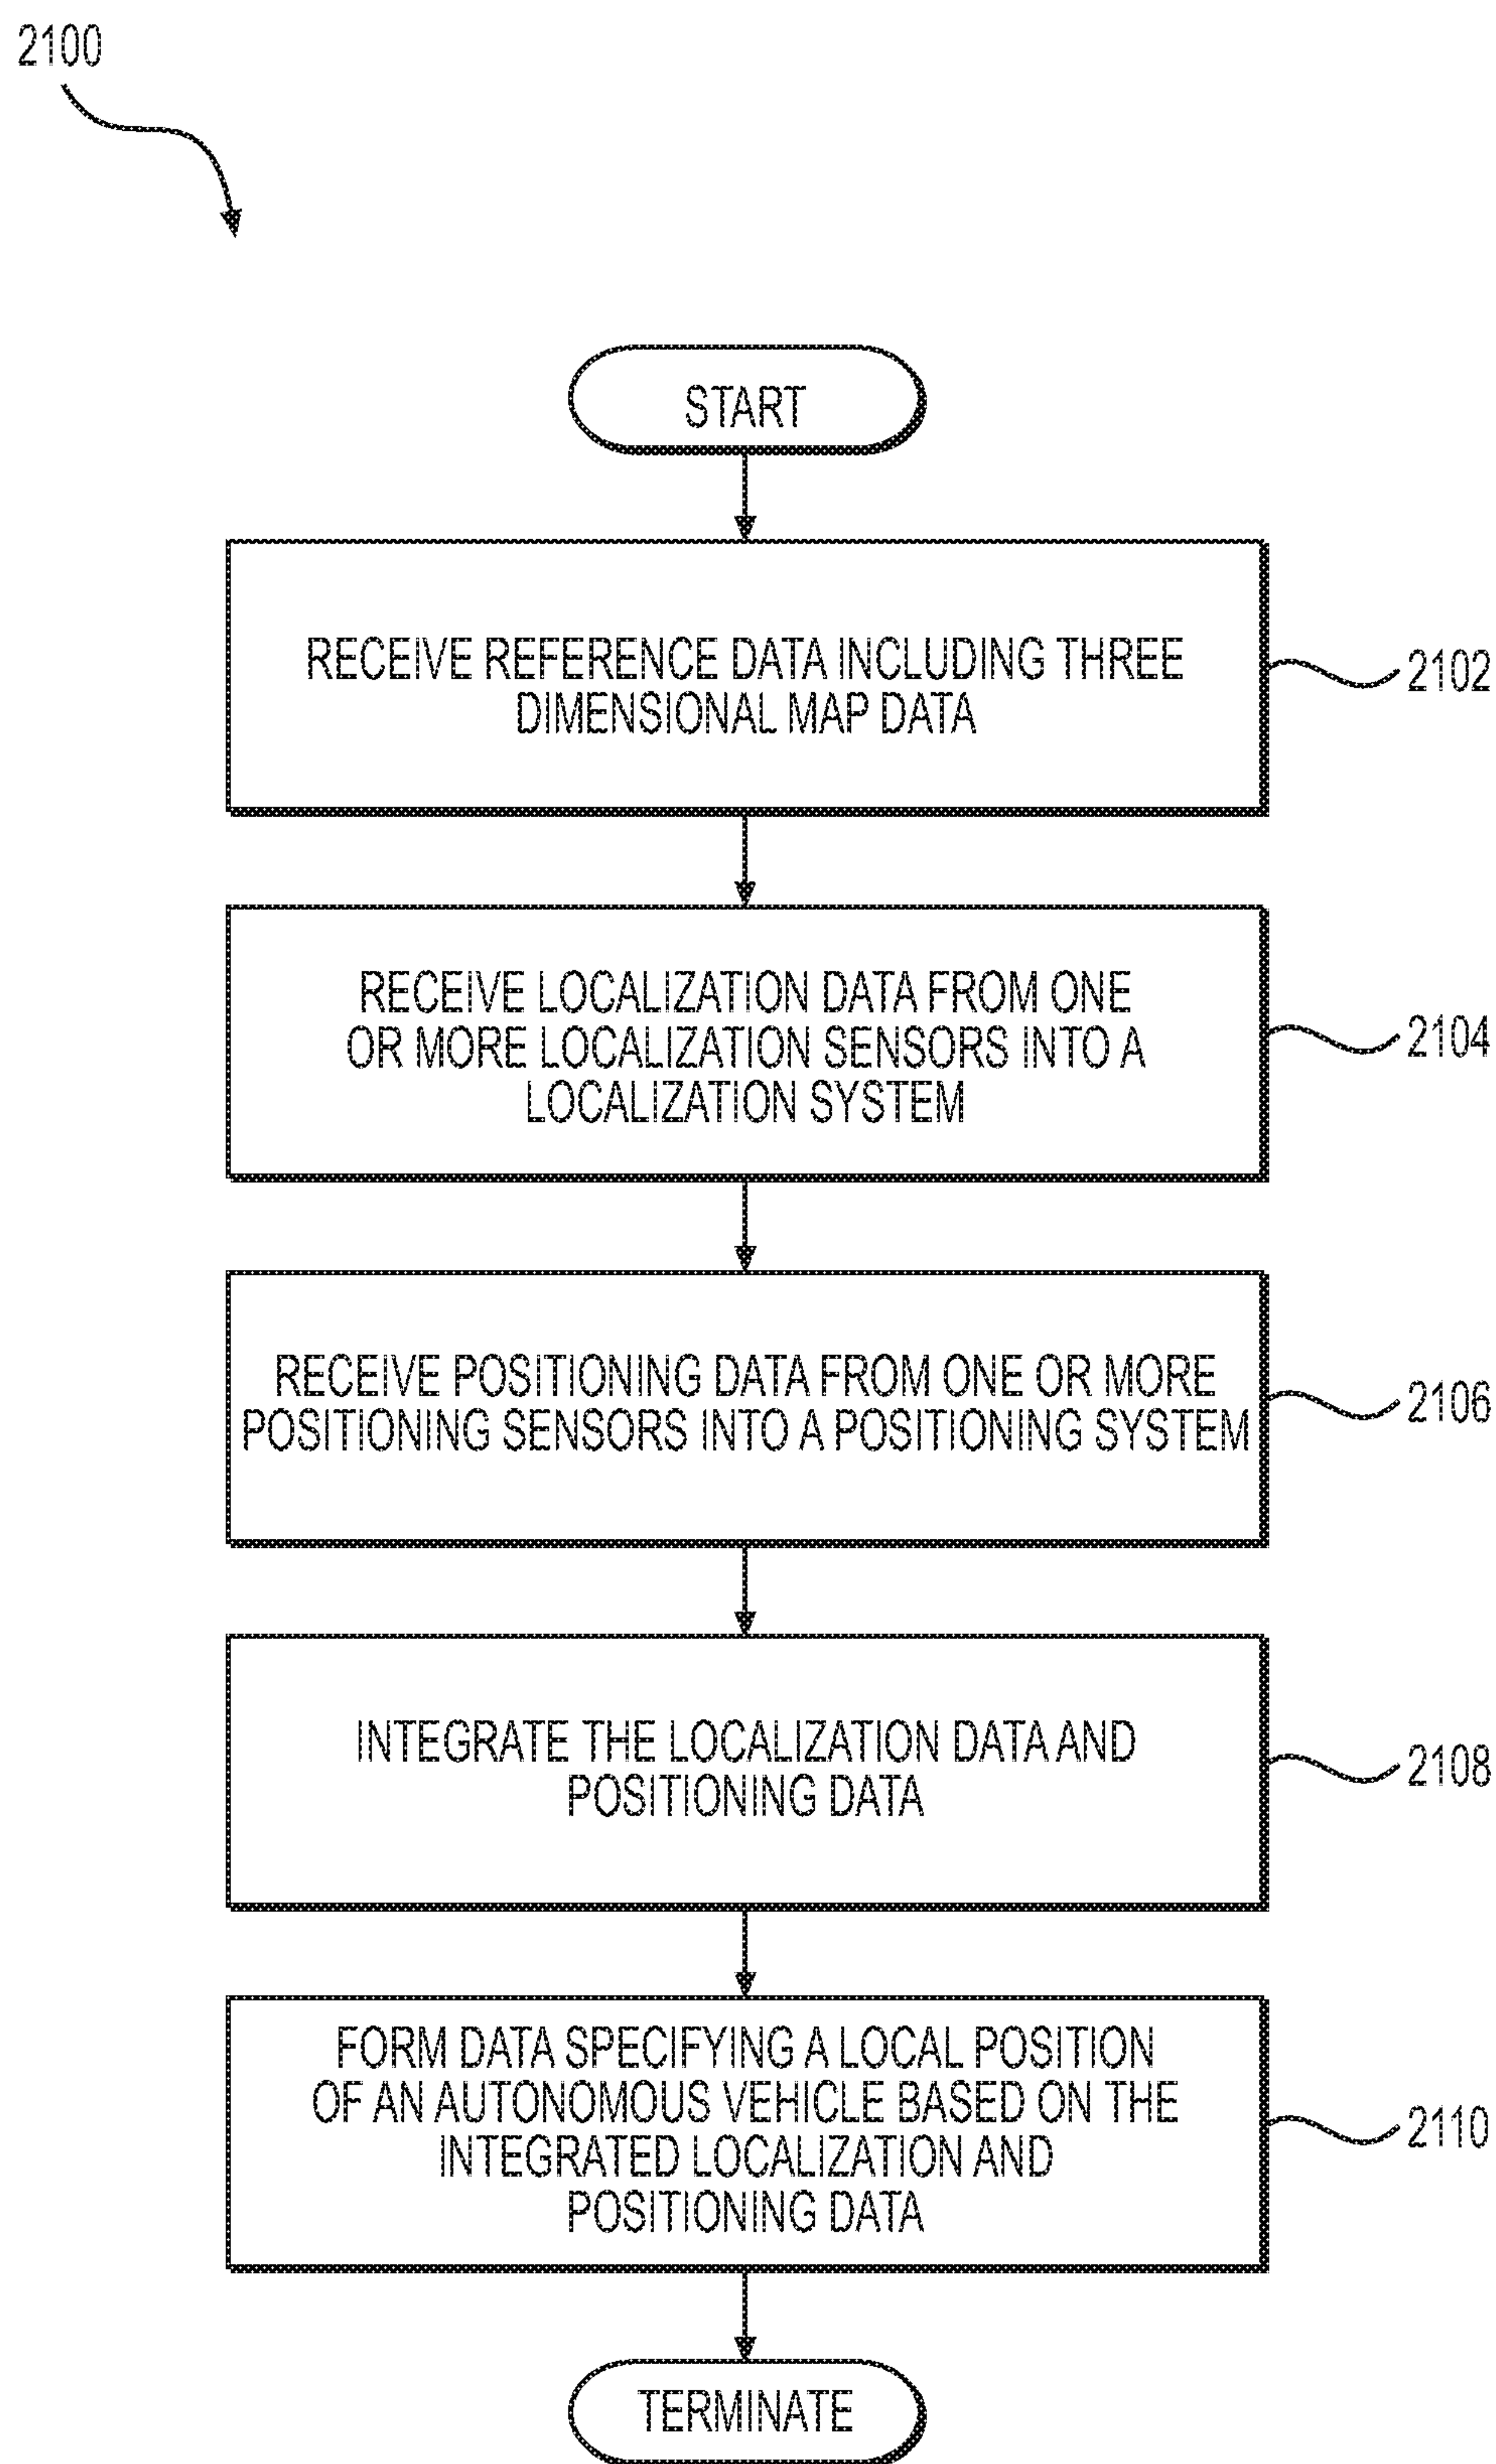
2100

START

RECEIVE REFERENCE DATA INCLUDING THREE DIMENSIONAL MAP DATA

2102

RECEIVE LOCALIZATION DATA FROM ONE OR MORE LOCALIZATION SENSORS INTO A LOCALIZATION SYSTEM

2104

RECEIVE POSITIONING DATA FROM ONE OR MORE POSITIONING SENSORS INTO A POSITIONING SYSTEM

2106

INTEGRATE THE LOCALIZATION DATA AND POSITIONING DATA

2108

FORM DATA SPECIFYING A LOCAL POSITION OF AN AUTONOMOUS VEHICLE BASED ON THE INTEGRATED LOCALIZATION AND POSITIONING DATA

2110

TERMINATE